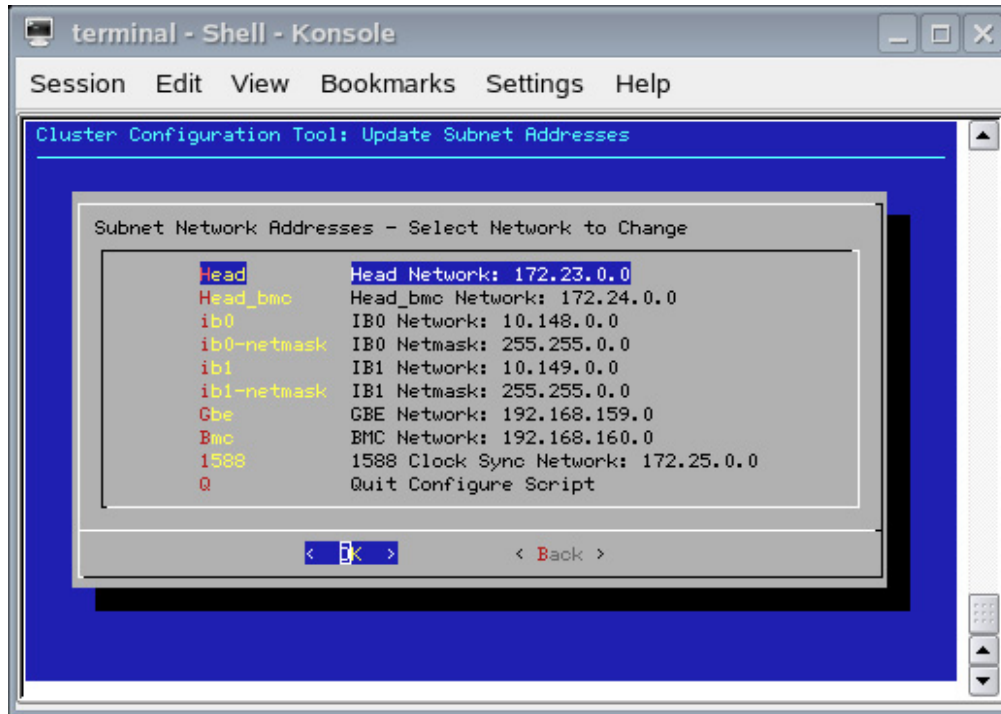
terminal - Shell - Konsole

Session Edit View Bookmarks Settings Help

Cluster Configuration Tool: Update Subnet Addresses

Subnet Network Addresses - Select Network to Change

| | |
|---|---|
| Head | Head Network: 172.23.0.0 |
| Head_bmc | Head_bmc Network: 172.24.0.0 |
| ib0 | IB0 Network: 10.148.0.0 |
| ib0-netmask | IB0 Netmask: 255.255.0.0 |
| ib1 | IB1 Network: 10.149.0.0 |
| ib1-netmask | IB1 Netmask: 255.255.0.0 |
| Gbe | GBE Network: 192.168.159.0 |
| Bmc | BMC Network: 192.168.160.0 |
| 1588 | 1588 Clock Sync Network: 172.25.0.0 |
| Q | Quit Configure Script |

< OK > < Back >